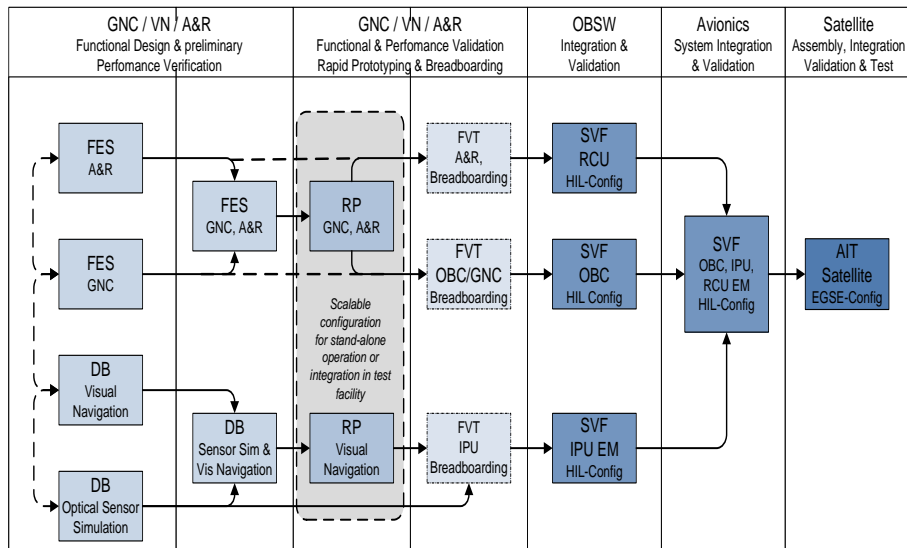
GNC / VN / A&R
Functional Design & preliminary Perfomance Verification

GNC / VN / A&R
Functional & Perfomance Validation Rapid Prototyping & Breadboarding

OBSW
Integration & Validation

Avionics
System Integration & Validation

Satellite
Assembly, Integration Validation & Test

FES
A&R

FES
GNC, A&R

RP
GNC, A&R

FVT
A&R, Breadboarding

SVF
RCU
HIL-Config

FES
GNC

FVT
OBC/GNC
Breadboarding

SVF
OBC
HIL Config

SVF
OBC, IPU, RCU EM
HIL-Config

AIT
Satellite
EGSE-Config

Scalable configuration for stand-alone operation or integration in test facility

DB
Visual Navigation

DB
Sensor Sim & Vis Navigation

RP
Visual Navigation

FVT
IPU
Breadboarding

SVF
IPU EM
HIL-Config

DB
Optical Sensor Simulation